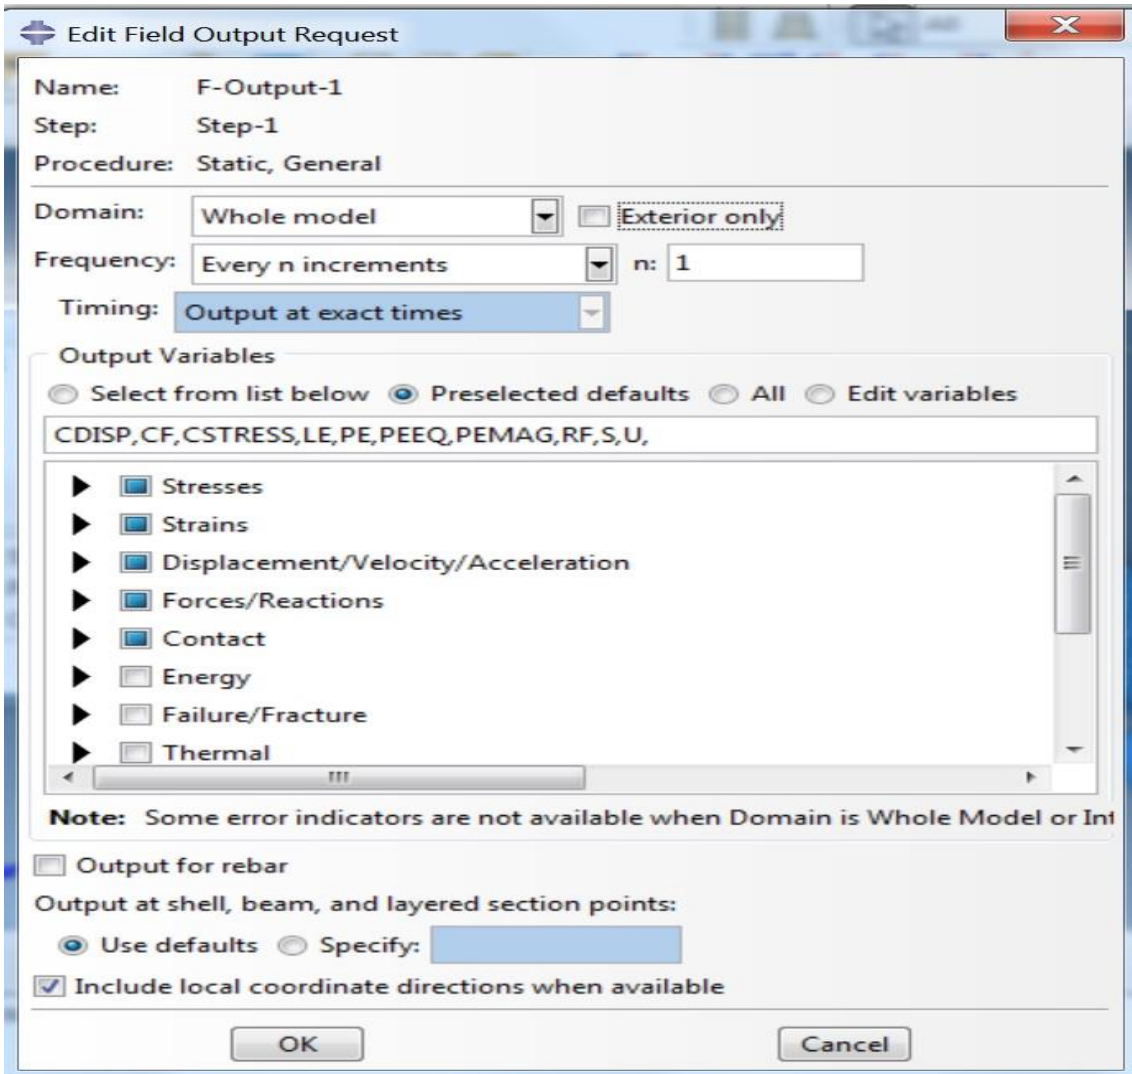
Edit Field Output Request

Name: F-Output-1
Step: Step-1
Procedure: Static, General

Domain: Whole model
Exterior only
Frequency: Every n increments
n: 1
Timing: Output at exact times

Output Variables
Select from list below
Preselected defaults
All
Edit variables

CDISP,CF,CSTRESS,LE,PE,PEEQ,PEMAG,RF,S,U,

Stresses
Strains
Displacement/Velocity/Acceleration
Forces/Reactions
Contact
Energy
Failure/Fracture
Thermal

Note: Some error indicators are not available when Domain is Whole Model or Int

Output for rebar
Output at shell, beam, and layered section points:
Use defaults
Specify:
Include local coordinate directions when available

OK
Cancel